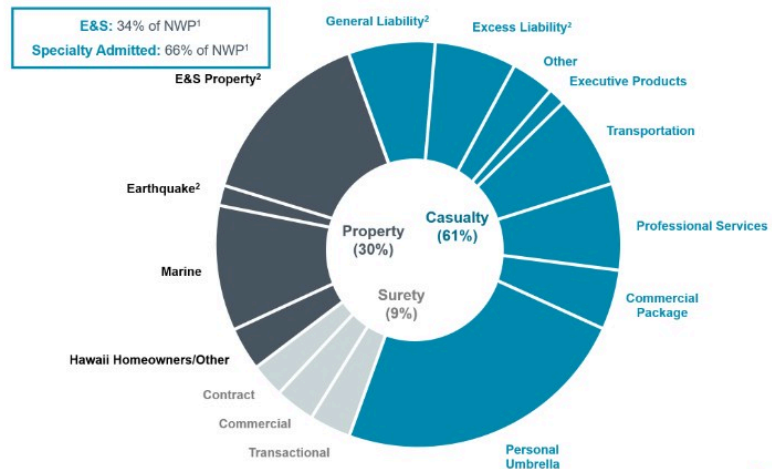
E&S: 34% of NWP$^1$
Specialty Admitted: 66% of NWP$^1$

General Liability$^2$
Excess Liability$^2$
Other
Executive Products
Transportation
Professional Services
Commercial Package
Personal Umbrella

E&S Property$^2$
Earthquake$^2$
Marine
Hawaii Homeowners/Other

Contract
Commercial
Transactional

Property (30%)
Casualty (61%)
Surety (9%)